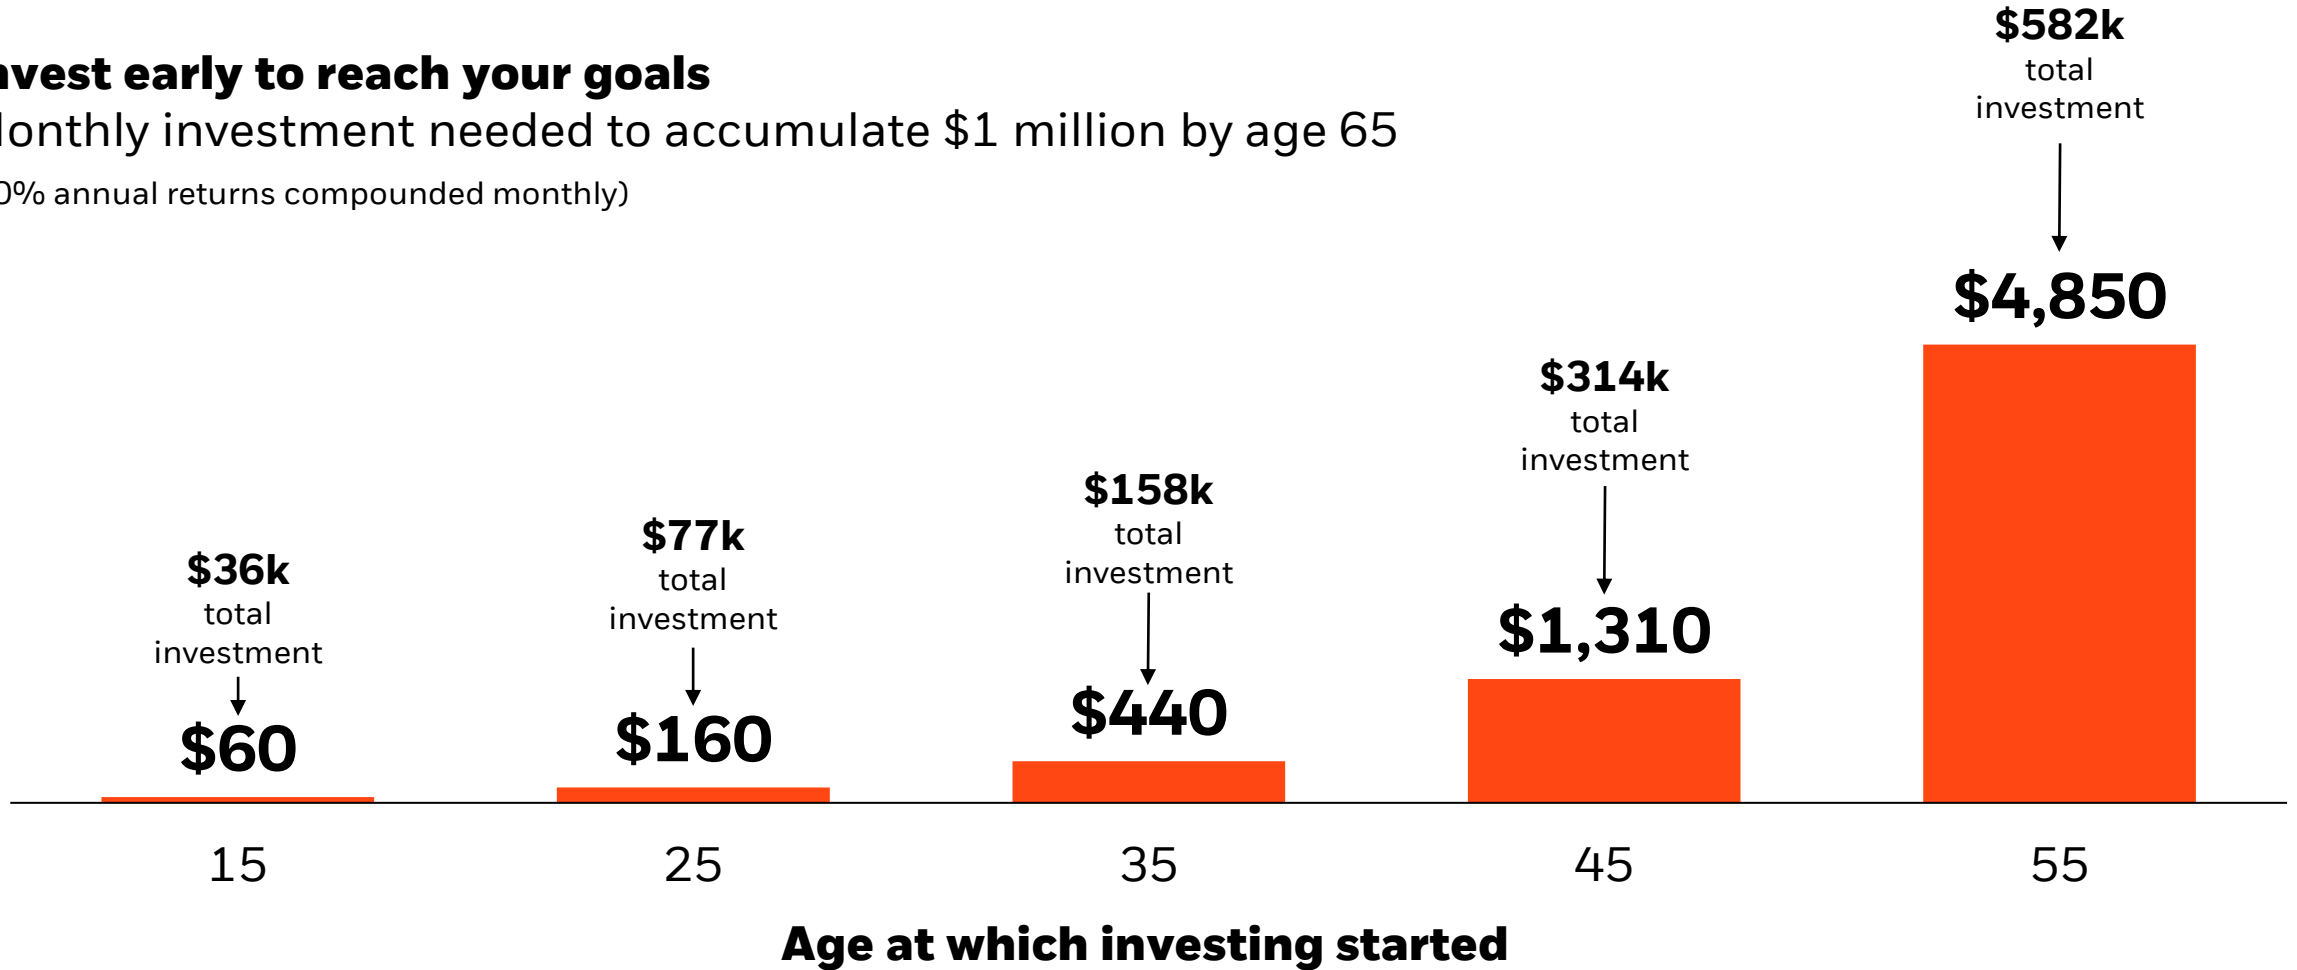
nvest early to reach your goals
Monthly investment needed to accumulate \$1 million by age 65
0% annual returns compounded monthly)

\$36k
total
investment
\$60

\$77k
total
investment
\$160

\$158k
total
investment
\$440

\$314k
total
investment
\$1,310

\$582k
total
investment
\$4,850

15
25
35
45
55

Age at which investing started